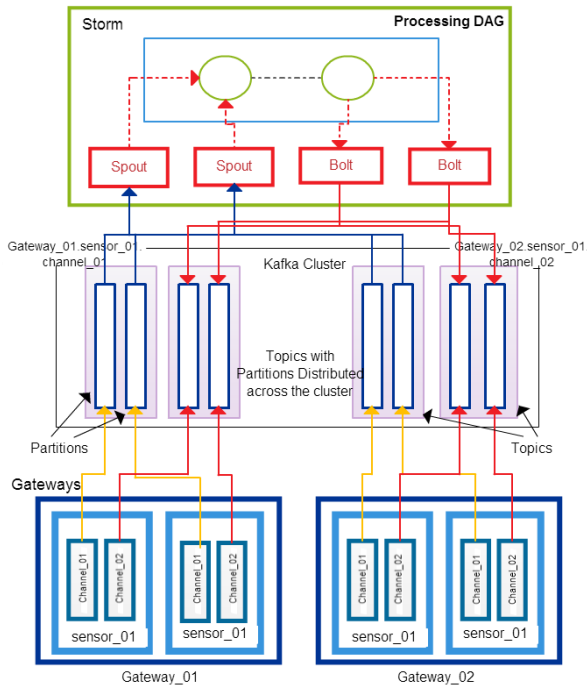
Storm

Processing DAG

Spout

Spout

Bolt

Bolt

Gateway_01.sensor_01 channel_01

Kafka Cluster

Gateway_02.sensor_01 channel_02

Topics with Partitions Distributed across the cluster

Partitions

Topics

Gateways

Channel_01

Channel_02

Channel_01

Channel_02

sensor_01

sensor_01

Channel_01

Channel_02

Channel_01

Channel_02

sensor_01

sensor_01

Gateway_01

Gateway_02